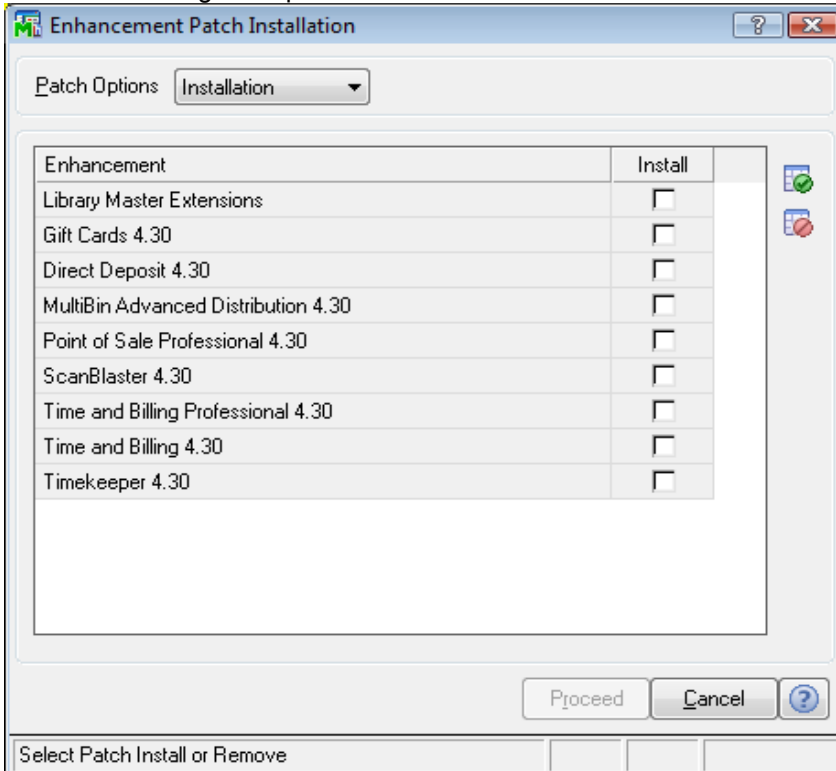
Enhancement Patch Installation

Patch Options Installation

| Enhancement | Install |
|---|---|
| Library Master Extensions | |
| Gift Cards 4.30 | |
| Direct Deposit 4.30 | |
| MultiBin Advanced Distribution 4.30 | |
| Point of Sale Professional 4.30 | |
| ScanBlaster 4.30 | |
| Time and Billing Professional 4.30 | |
| Time and Billing 4.30 | |
| Timekeeper 4.30 | |

Proceed Cancel

Select Patch Install or Remove